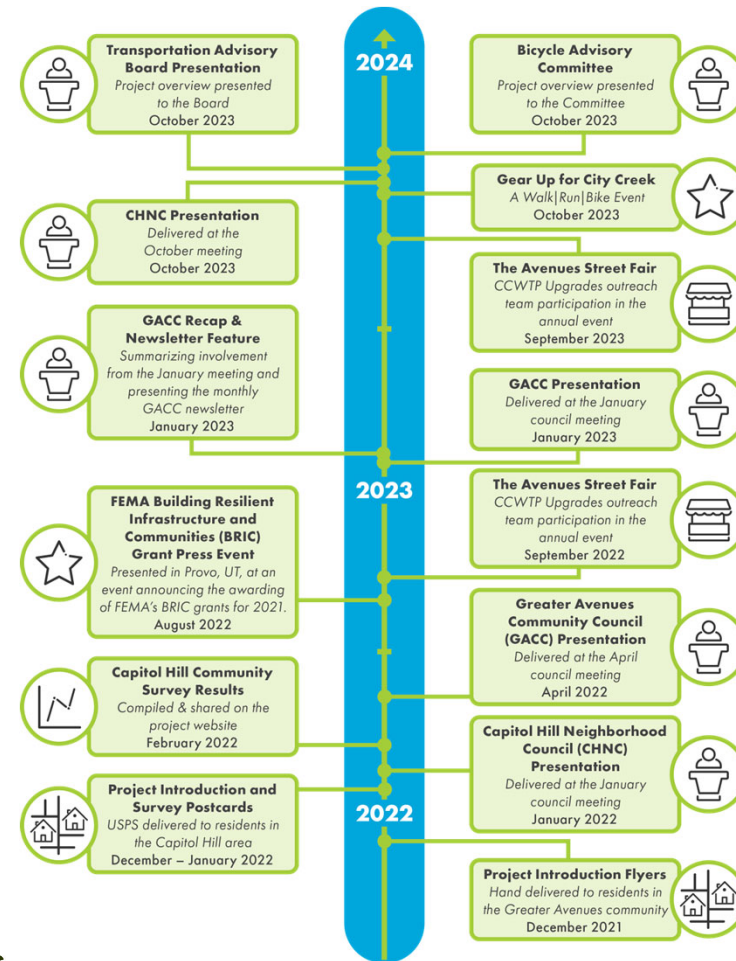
Transportation Advisory Board Presentation
Project overview presented to the Board
October 2023

2024

Bicycle Advisory Committee
Project overview presented to the Committee
October 2023

Gear Up for City Creek
A Walk|Run|Bike Event
October 2023

CHNC Presentation
Delivered at the October meeting
October 2023

The Avenues Street Fair
CCWTP Upgrades outreach team participation in the annual event
September 2023

GACC Recap & Newsletter Feature
Summarizing involvement from the January meeting and presenting the monthly GACC newsletter
January 2023

GACC Presentation
Delivered at the January council meeting
January 2023

2023

The Avenues Street Fair
CCWTP Upgrades outreach team participation in the annual event
September 2022

FEMA Building Resilient Infrastructure and Communities (BRIC) Grant Press Event
Presented in Provo, UT, at an event announcing the awarding of FEMA's BRIC grants for 2021.
August 2022

Greater Avenues Community Council (GACC) Presentation
Delivered at the April council meeting
April 2022

Capitol Hill Community Survey Results
Compiled & shared on the project website
February 2022

Capitol Hill Neighborhood Council (CHNC) Presentation
Delivered at the January council meeting
January 2022

Project Introduction and Survey Postcards
USPS delivered to residents in the Capitol Hill area
December – January 2022

2022

Project Introduction Flyers
Hand delivered to residents in the Greater Avenues community
December 2021